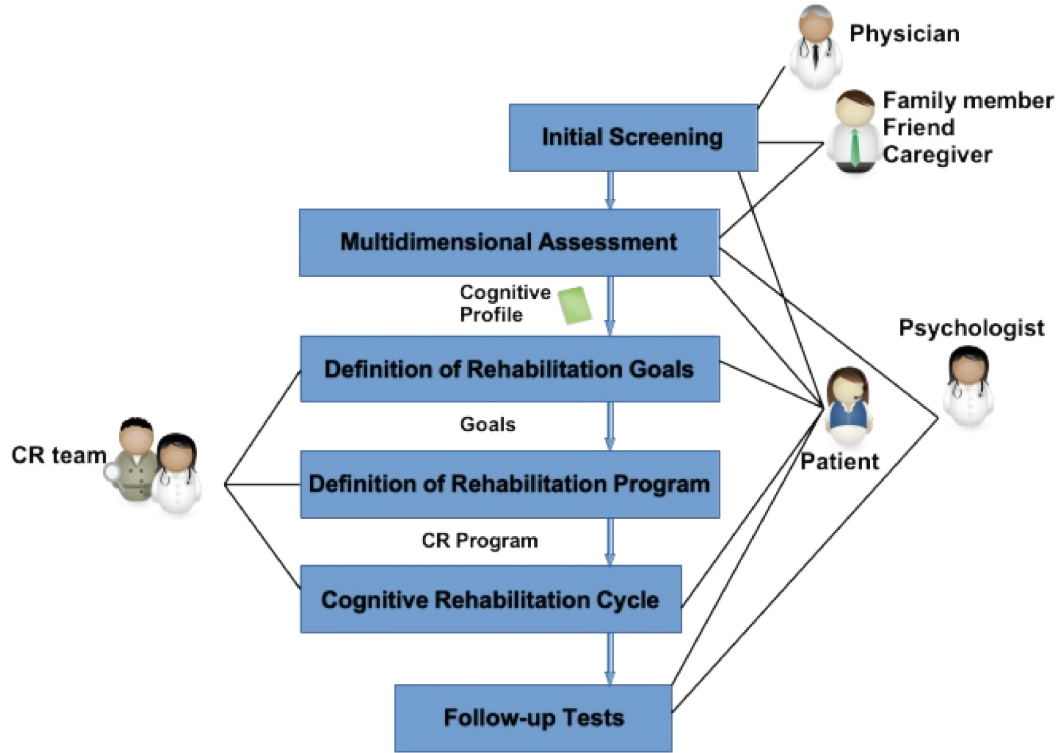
Physician

Family member
Friend
Caregiver

Initial Screening

Multidimensional Assessment

Cognitive Profile

Psychologist

Definition of Rehabilitation Goals

Goals

CR team

Patient

Definition of Rehabilitation Program

CR Program

Cognitive Rehabilitation Cycle

Follow-up Tests